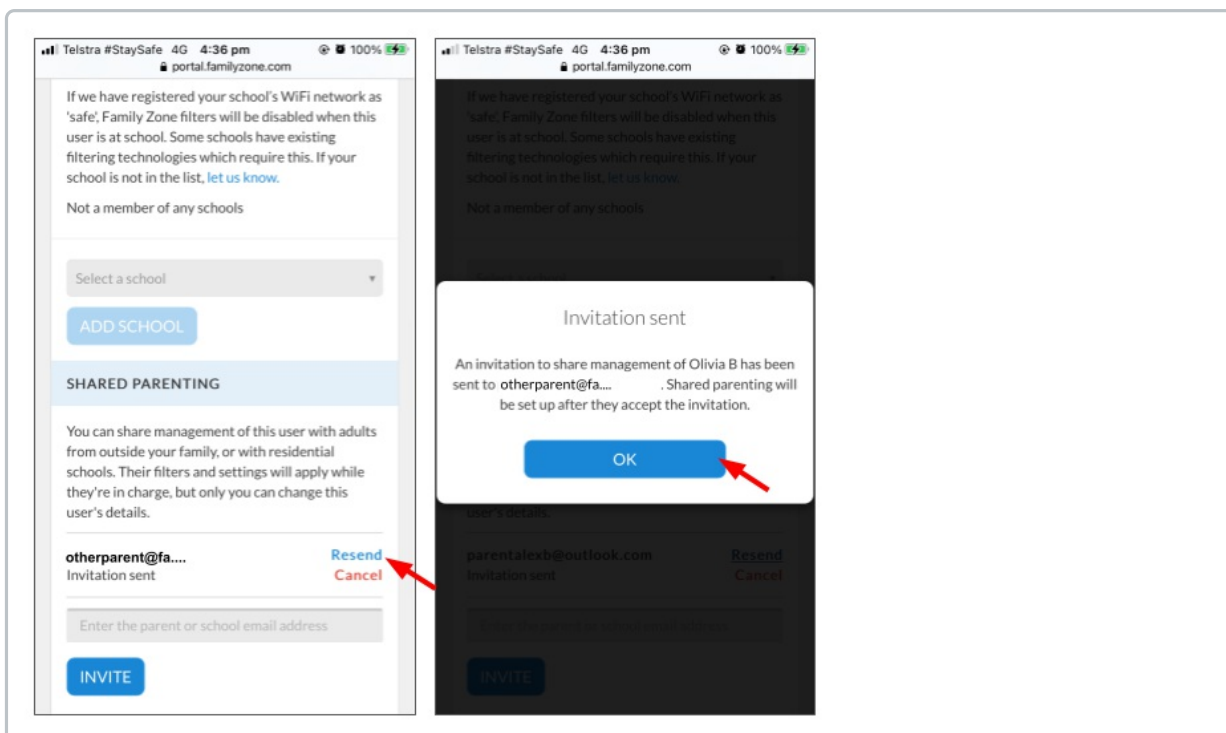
Telstra #StaySafe 4G 4:36 pm 100%
portal.familyzone.com

If we have registered your school's WiFi network as 'safe', Family Zone filters will be disabled when this user is at school. Some schools have existing filtering technologies which require this. If your school is not in the list, let us know.

Not a member of any schools

Select a school

ADD SCHOOL

SHARED PARENTING

You can share management of this user with adults from outside your family, or with residential schools. Their filters and settings will apply while they're in charge, but only you can change this user's details.

otherparent@fa.... Resend
Invitation sent Cancel

Enter the parent or school email address

INVITE

Telstra #StaySafe 4G 4:36 pm 100%
portal.familyzone.com

If we have registered your school's WiFi network as 'safe', Family Zone filters will be disabled when this user is at school. Some schools have existing filtering technologies which require this. If your school is not in the list, let us know.

Not a member of any schools

Invitation sent

An invitation to share management of Olivia B has been sent to otherparent@fa.... . Shared parenting will be set up after they accept the invitation.

OK

user's details.

parentalexb@outlook.com Resend
Invitation sent Cancel

INVITE